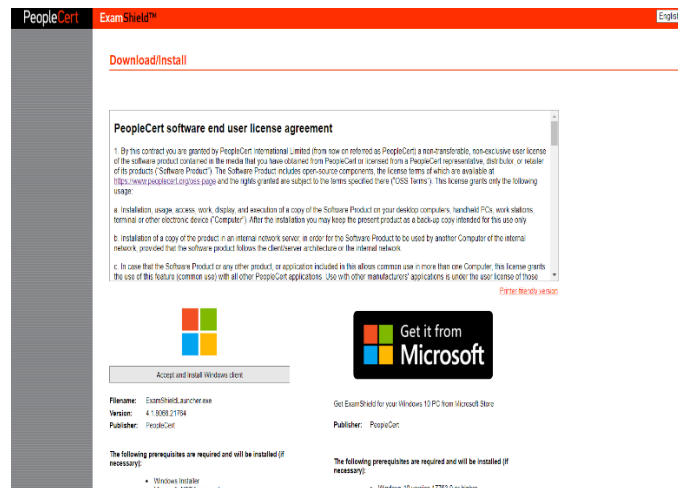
PeopleCert ExamShield™ English

Download/Install

PeopleCert software end user license agreement

1. By this contract you are granted by PeopleCert International Limited (from now on referred as PeopleCert) a non-transferable, non-exclusive user license of the software product contained in the media that you have obtained from PeopleCert or licensed from a PeopleCert representative, distributor, or retailer of its products ("Software Product"). The Software Product includes open-source components, the license terms of which are available at https://www.peoplecert.org/oss-page and the rights granted are subject to the terms specified there ("OSS Terms"). This license grants only the following usage:

a. Installation, usage, access, work, display, and execution of a copy of the Software Product on your desktop computers, handheld PCs, work stations, terminal or other electronic device ("Computer"). After the installation you may keep the present product as a back-up copy intended for this use only.

b. Installation of a copy of the product in an internal network server, in order for the Software Product to be used by another Computer of the internal network, provided that the software product follows the client/server architecture or the internal network.

c. In case that the Software Product or any other product, or application included in this allows common use in more than one Computer, this license grants the use of this feature (common use) with all other PeopleCert applications. Use with other manufacturers' applications is under the user license of those

Printer friendly version

Accept and Install Windows client

Get it from Microsoft

Filename: ExamShieldLauncher.exe
Version: 4.1.8068.21784
Publisher: PeopleCert

Get ExamShield for your Windows 10 PC from Microsoft Store

Publisher: PeopleCert

The following prerequisites are required and will be installed (if necessary):

• Windows Installer

The following prerequisites are required and will be installed (if necessary):

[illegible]